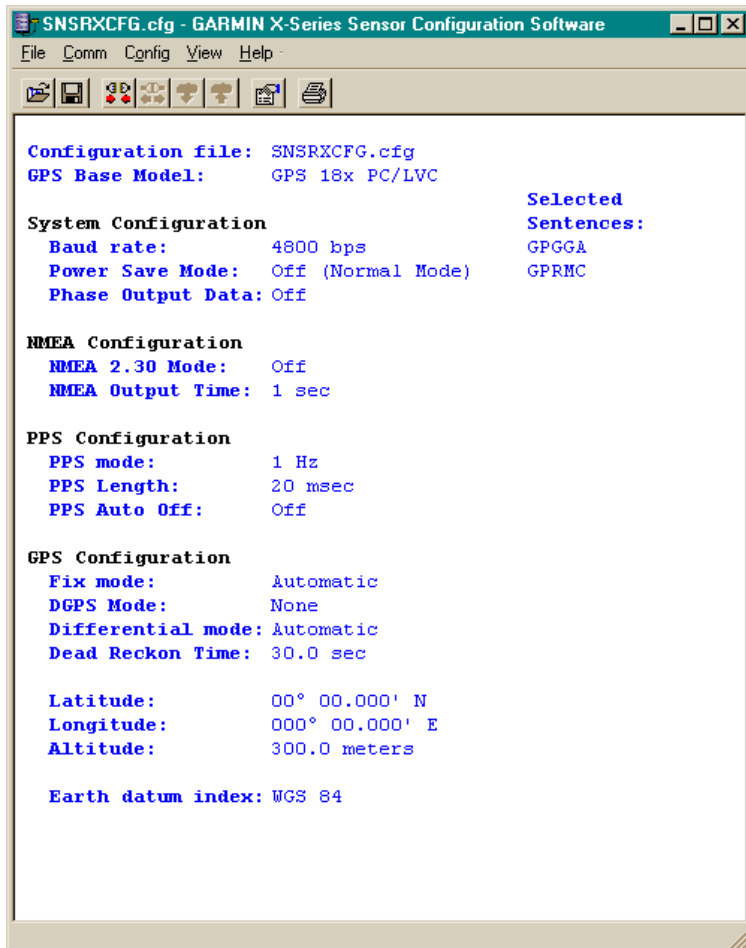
SNSRXCFG.cfg - GARMIN X-Series Sensor Configuration Software

File Comm Config View Help

Configuration file: SNSRXCFG.cfg
GPS Base Model: GPS 18x PC/LVC

System Configuration
Baud rate: 4800 bps
Power Save Mode: Off (Normal Mode)
Phase Output Data: Off

Selected Sentences:
GPGGA
GPRMC

NMEA Configuration
NMEA 2.30 Mode: Off
NMEA Output Time: 1 sec

PPS Configuration
PPS mode: 1 Hz
PPS Length: 20 msec
PPS Auto Off: Off

GPS Configuration
Fix mode: Automatic
DGPS Mode: None
Differential mode: Automatic
Dead Reckon Time: 30.0 sec

Latitude: 00° 00.000' N
Longitude: 000° 00.000' E
Altitude: 300.0 meters

Earth datum index: WGS 84